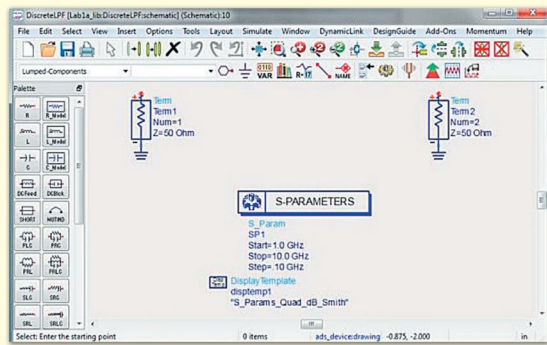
DiscreteLPF [Lab1a_lib:DiscreteLPF:schematic] (Schematic):10

File Edit Select View Insert Options Tools Layout Simulate Window DynamicLink DesignGuide Add-Ons Momentum Help

Lumped-Components

VAR NAME

Palette

R R_Model
L L_Model
C C_Model
DCFeed DCBlock
SHORT MUTIND
PLC PRC
PRL PRLC
SLC SRC
SRL SRLC

Term
Term1
Num=1
Z=50 Ohm

Term
Term2
Num=2
Z=50 Ohm

S-PARAMETERS

S_Param
SP1
Start=1.0 GHz
Stop=10.0 GHz
Step=.10 GHz

DisplayTemplate
disptemp1
"S_Params_Quad_dB_Smith"

Select: Enter the starting point    0 items    ads_device:drawing    -0.875, -2.000    in